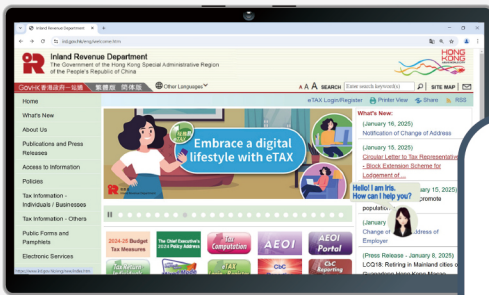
Inland Revenue Department ×

ird.gov.hk/eng/welcome.htm

Inland Revenue Department
The Government of the Hong Kong Special Administrative Region of the People's Republic of China

HONG KONG

GovHK 香港政府一站通 繁體版 简体版 Other Languages

A A A SEARCH Enter search keyword(s) SITE MAP

Home
What's New
About Us
Publications and Press Releases
Access to Information
Policies
Tax Information - Individuals / Businesses
Tax Information - Others
Public Forms and Pamphlets
Electronic Services

eTAX Login/Register Print View Share RSS

Embrace a digital lifestyle with eTAX

What's New:

(January 16, 2025)
Notification of Change of Address

(January 15, 2025)
Circular Letter to Tax Representative - Block Extension Scheme for Lodgement of ...

Hello! I am Iris. How can I help you?

(January 15, 2025)
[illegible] promote population

(January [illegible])
Change of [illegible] Address of Employer

(Press Release - January 8, 2025)
LCQ18: Retiring in Mainland cities of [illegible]

2024-25 Budget Tax Measures
The Chief Executive's 2024 Policy Address
Tax Computation
AEOI
AEOI Portal
CbC Reporting

https://www.ird.gov.hk/eng/ese/index.htm